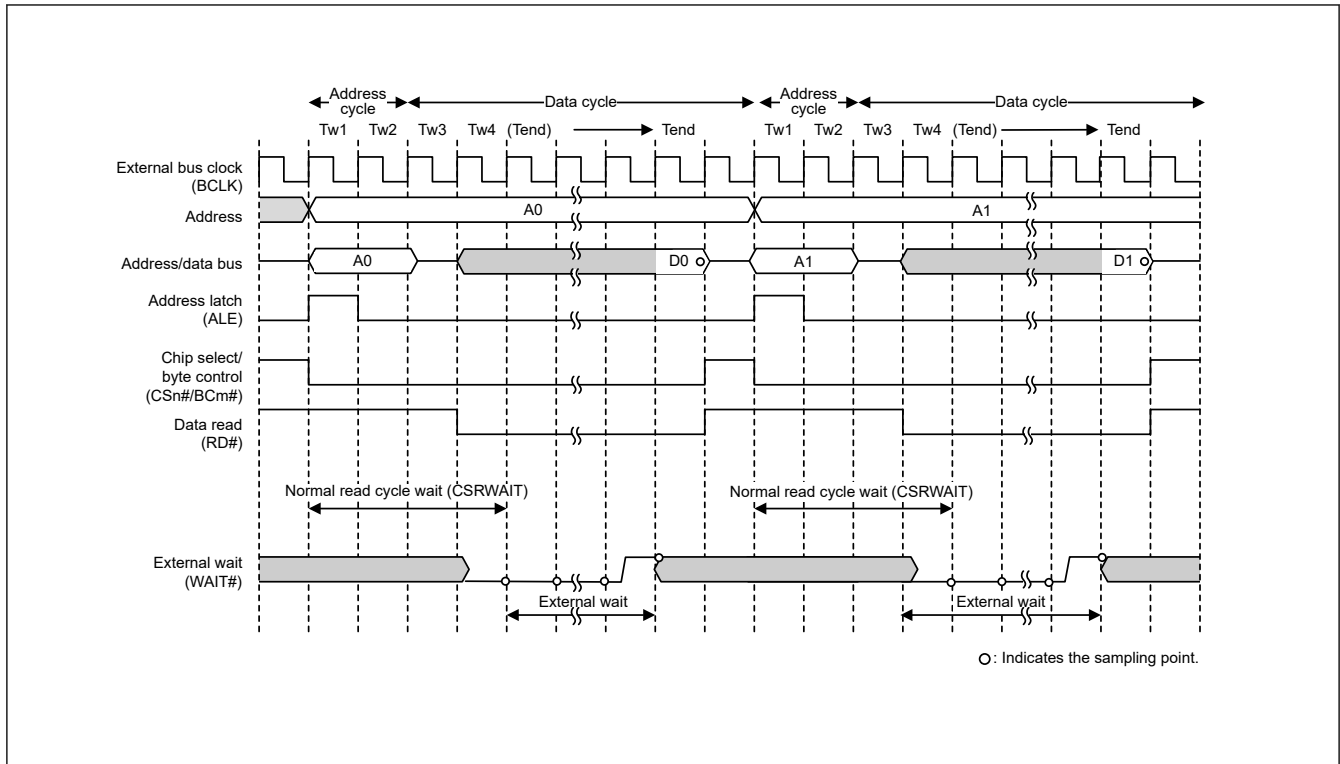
Address cycle
Data cycle
Address cycle
Data cycle
Tw1 Tw2 Tw3 Tw4 (Tend) Tend Tw1 Tw2 Tw3 Tw4 (Tend) Tend

External bus clock (BCLK)
Address
A0
A1
Address/data bus
A0
D0
A1
D1
Address latch (ALE)
Chip select/ byte control (CSn#/BCm#)
Data read (RD#)
Normal read cycle wait (CSRWAIT)
Normal read cycle wait (CSRWAIT)
External wait (WAIT#)
External wait
External wait

○: Indicates the sampling point.